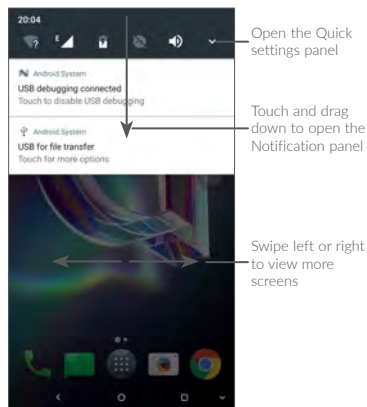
20:04

Android System
USB debugging connected
Touch to disable USB debugging

Android System
USB for file transfer
Touch for more options

Open the Quick settings panel

Touch and drag down to open the Notification panel

Swipe left or right to view more screens